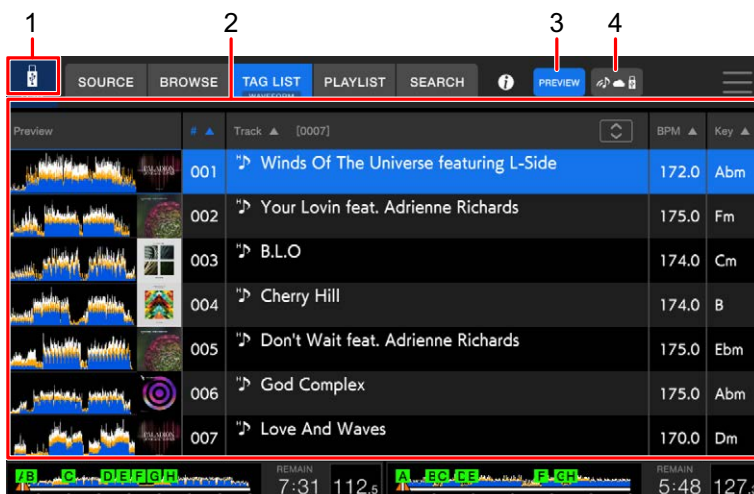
1 2 3 4

SOURCE BROWSE TAG LIST PLAYLIST SEARCH PREVIEW

WAVEFORM

| Preview | # ▲ | Track ▲ [0007] | BPM ▲ | Key ▲ |
|---|---|---|---|---|
| | 001 | Winds Of The Universe featuring L-Side | 172.0 | Abm |
| | 002 | Your Lovin feat. Adrienne Richards | 175.0 | Fm |
| | 003 | B.L.O | 174.0 | Cm |
| | 004 | Cherry Hill | 174.0 | B |
| | 005 | Don't Wait feat. Adrienne Richards | 175.0 | Ebm |
| | 006 | God Complex | 175.0 | Abm |
| | 007 | Love And Waves | 170.0 | Dm |

A B C D E F G H REMAIN 7:31 112.5

A B C D E F G H REMAIN 5:48 127.